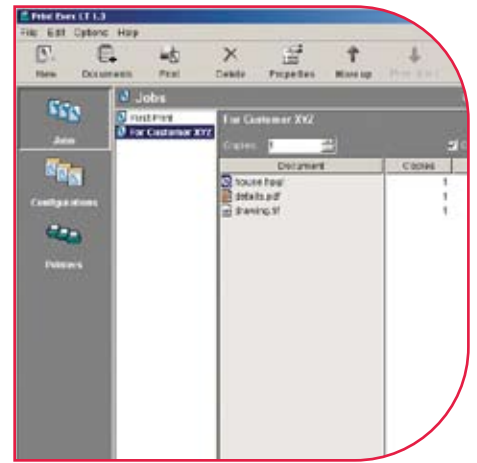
Print Boss LT 1.3

File Edit Options Help

New Documents Print Delete Properties Move up Move down

Jobs

Configurations

Printers

Jobs

First Print

For Customer XYZ

For Customer XYZ

Copies: 1

| Document | Copies |
|---|---|
| house.hpgl | 1 |
| details.pdf | 1 |
| drawing.tif | 1 |